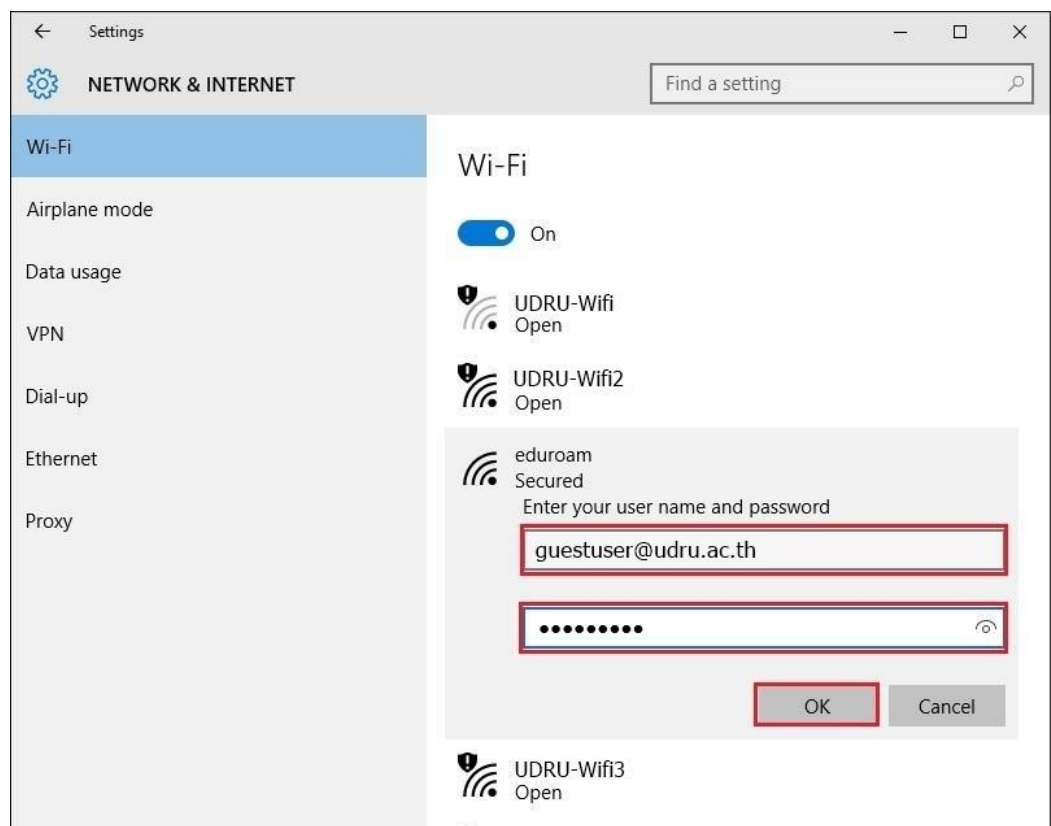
← Settings

NETWORK & INTERNET

Find a setting

Wi-Fi

Airplane mode

Data usage

VPN

Dial-up

Ethernet

Proxy

Wi-Fi

On

UDRU-Wifi
Open

UDRU-Wifi2
Open

eduroam
Secured
Enter your user name and password

guestuser@udru.ac.th

•••••••••

OK

Cancel

UDRU-Wifi3
Open